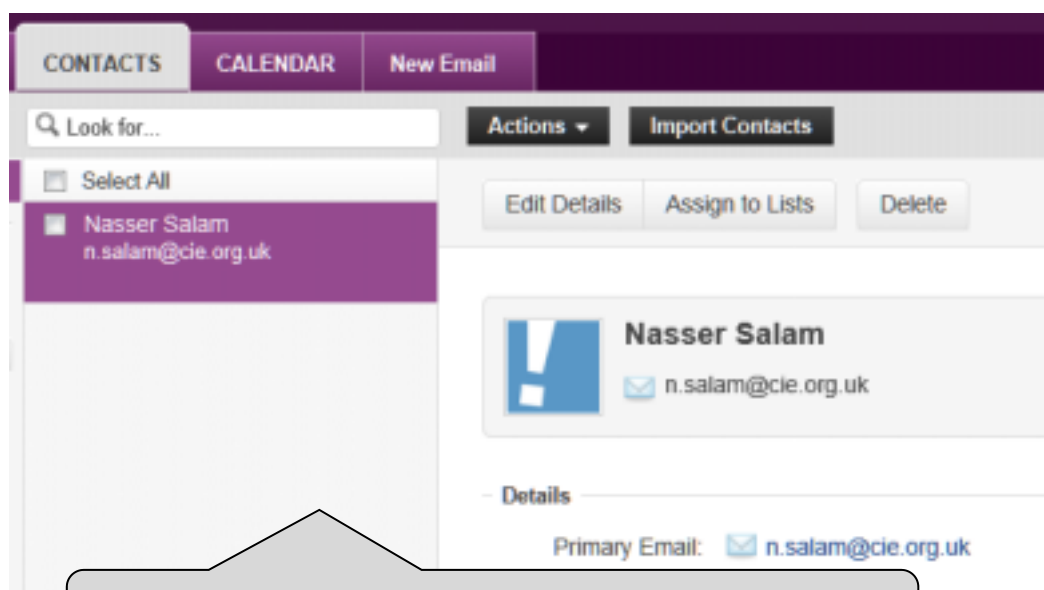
CONTACTS CALENDAR New Email

Look for...

Actions ▾ Import Contacts

Select All

Nasser Salam
n.salam@cie.org.uk

Edit Details Assign to Lists Delete

Nasser Salam
n.salam@cie.org.uk

Details

Primary Email: n.salam@cie.org.uk